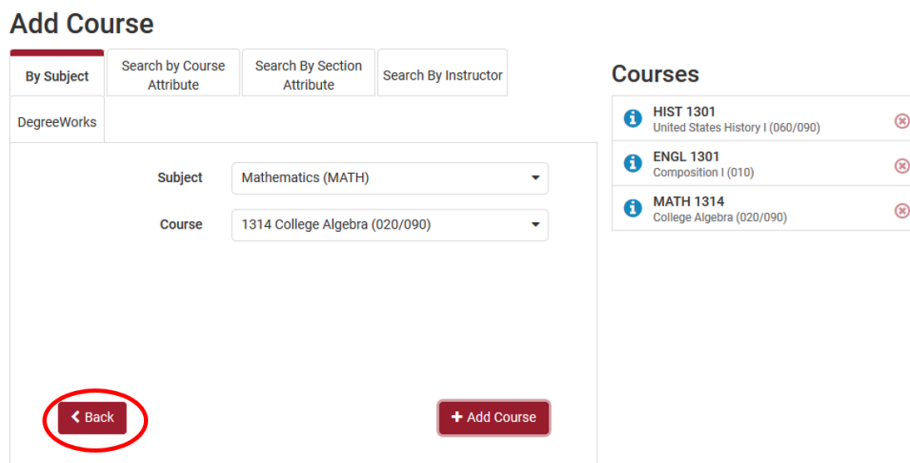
Add Course

By Subject
Search by Course Attribute
Search By Section Attribute
Search By Instructor
DegreeWorks

Subject
Mathematics (MATH)

Course
1314 College Algebra (020/090)

Back

+ Add Course

Courses

HIST 1301
United States History I (060/090)

ENGL 1301
Composition I (010)

MATH 1314
College Algebra (020/090)